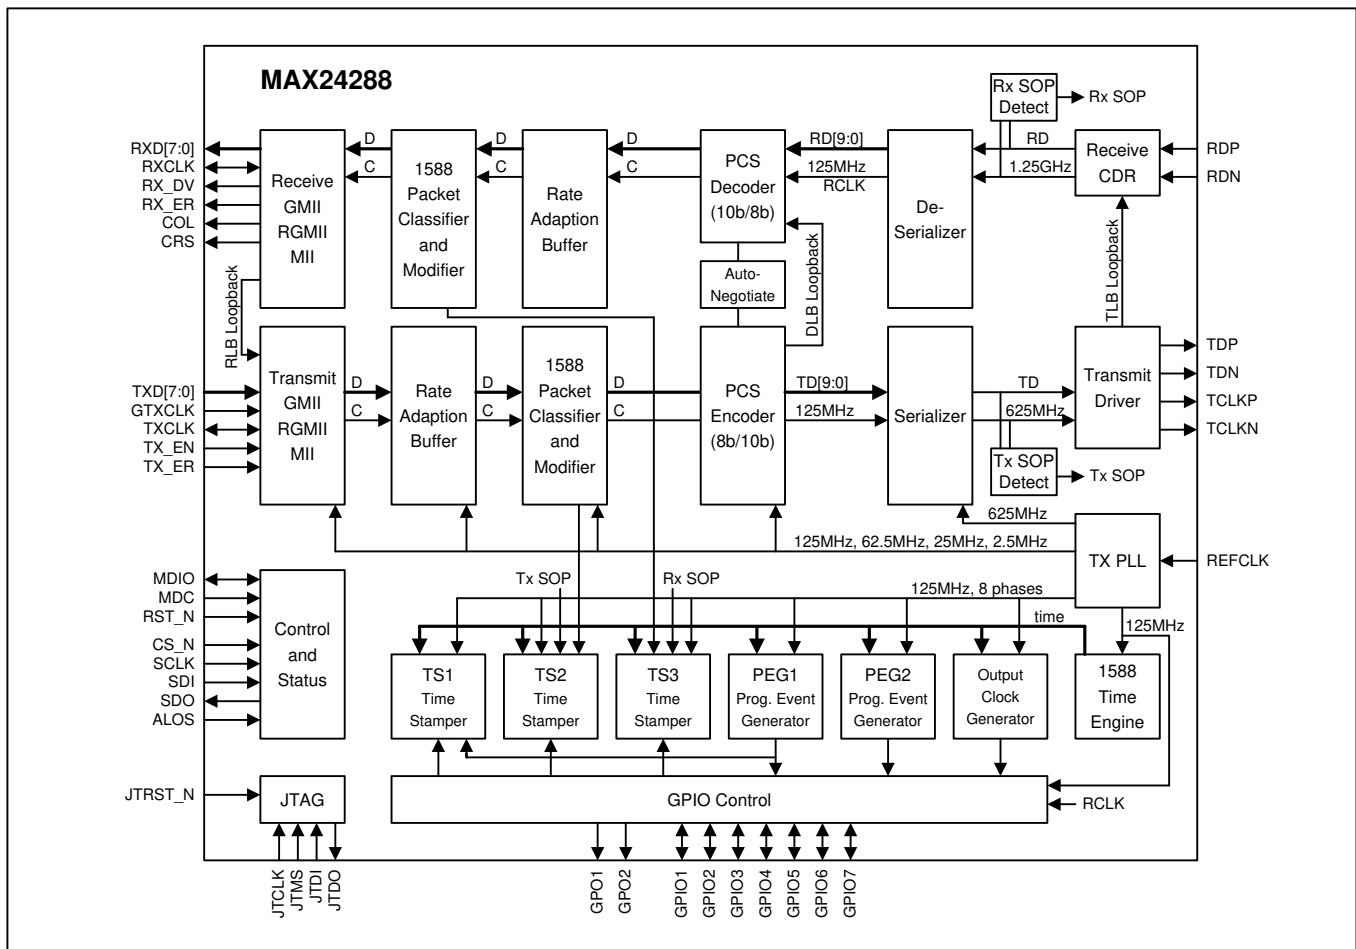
MAX24288

Rx SOP Detect
Rx SOP

RXD[7:0]
RXCLK
RX_DV
RX_ER
COL
CRS

Receive GMII RGMII MII

D
C

1588 Packet Classifier and Modifier

D
C

Rate Adaption Buffer

D
C

PCS Decoder (10b/8b)

RD[9:0]
125MHz
RCLK

De-Serializer

RD
1.25GHz

Receive CDR

RDP
RDN

Auto-Negotiate

DLB Loopback

TLB Loopback

RLB Loopback

TXD[7:0]
GTXCLK
TXCLK
TX_EN
TX_ER

Transmit GMII RGMII MII

D
C

Rate Adaption Buffer

D
C

1588 Packet Classifier and Modifier

D
C

PCS Encoder (8b/10b)

TD[9:0]
125MHz

Serializer

TD
625MHz

Transmit Driver

TDP
TDN
TCLKP
TCLKN

Tx SOP Detect
Tx SOP

625MHz
125MHz, 62.5MHz, 25MHz, 2.5MHz

TX PLL

REFCLK

MDIO
MDC
RST_N
CS_N
SCLK
SDI
SDO
ALOS

Control and Status

Tx SOP
Rx SOP
125MHz, 8 phases
time
125MHz

TS1 Time Stamper
TS2 Time Stamper
TS3 Time Stamper
PEG1 Prog. Event Generator
PEG2 Prog. Event Generator
Output Clock Generator
1588 Time Engine

JTRST_N
JTAG

GPIO Control
RCLK

JTCLK
JTMS
JTDI
JTDO

GPO1
GPO2
GPIO1
GPIO2
GPIO3
GPIO4
GPIO5
GPIO6
GPIO7